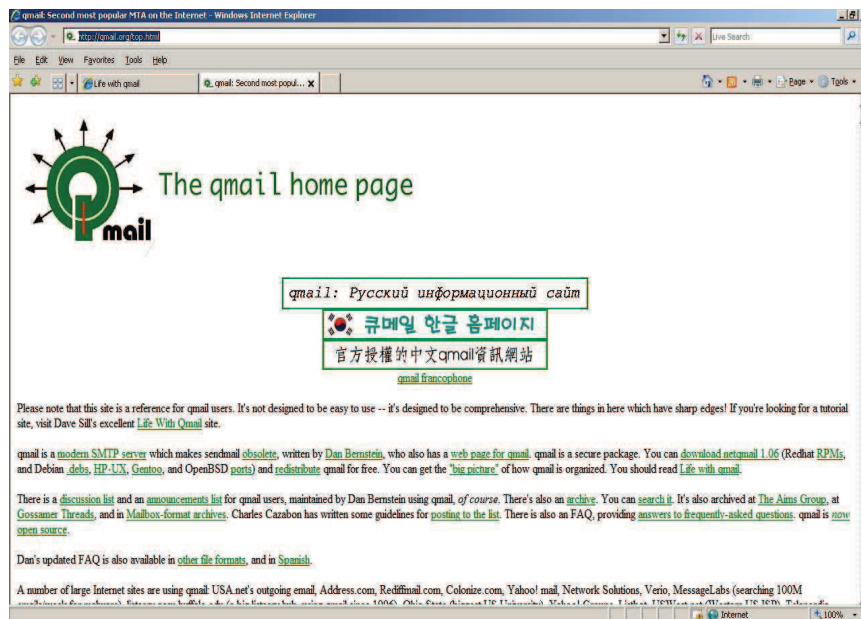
qmail: Second most popular MTA on the Internet - Windows Internet Explorer

http://qmail.org/top.html

Live Search

File Edit View Favorites Tools Help

Life with qmail

qmail: Second most popul...

Page Tools

The qmail home page

qmail

qmail: Русский информационный сайт

큐메일 한글 홈페이지

官方授權的中文qmail資訊網站

qmail francophone

Please note that this site is a reference for qmail users. It's not designed to be easy to use -- it's designed to be comprehensive. There are things in here which have sharp edges! If you're looking for a tutorial site, visit Dave Sill's excellent Life With Qmail site.

qmail is a modern SMTP server which makes sendmail obsolete, written by Dan Bernstein, who also has a web page for qmail. qmail is a secure package. You can download netqmail 1.06 (Redhat RPMs, and Debian .debs, HP-UX, Gentoo, and OpenBSD ports) and redistribute qmail for free. You can get the "big picture" of how qmail is organized. You should read Life with qmail.

There is a discussion list and an announcements list for qmail users, maintained by Dan Bernstein using qmail, of course. There's also an archive. You can search it. It's also archived at The Aims Group, at Gossamer Threads, and in Mailbox-format archives. Charles Cazabon has written some guidelines for posting to the list. There is also an FAQ, providing answers to frequently-asked questions. qmail is now open source.

Dan's updated FAQ is also available in other file formats, and in Spanish.

A number of large Internet sites are using qmail: USA.net's outgoing email, Address.com, Rediffmail.com, Colonize.com, Yahoo! mail, Network Solutions, Verio, MessageLabs (searching 100M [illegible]

Internet

100%